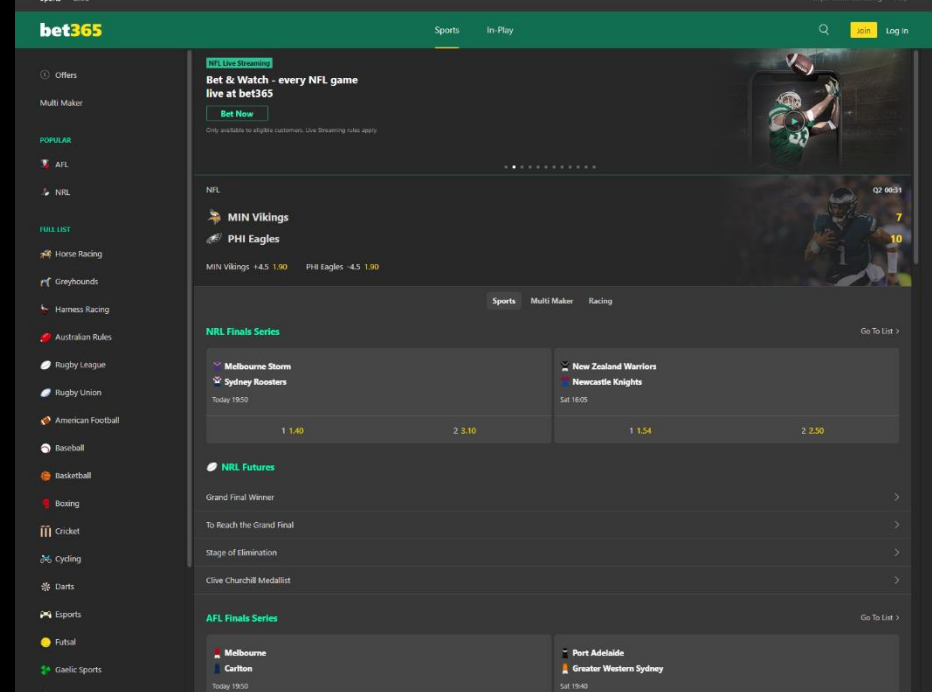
bet365

Sports
In-Play
Join
Log In

Offers
Multi Maker

POPULAR
AFL
NRL

FULL LIST
Horse Racing
Greyhounds
Harness Racing
Australian Rules
Rugby League
Rugby Union
American Football
Baseball
Basketball
Boxing
Cricket
Cycling
Darts
Esports
Futsal
Gaelic Sports

NFL Live Streaming
Bet & Watch - every NFL game live at bet365
Bet Now
Only available to eligible customers. Live Streaming rules apply.

NFL
Q2 00:31
MIN Vikings 7
PHI Eagles 10
MIN Vikings +4.5 1.90
PHI Eagles -4.5 1.90

Sports
Multi Maker
Racing

NRL Finals Series
Go To List >

Melbourne Storm
Sydney Roosters
Today 19:50
1 1.40
2 3.10

New Zealand Warriors
Newcastle Knights
Sat 16:05
1 1.54
2 2.50

NRL Futures
Grand Final Winner
To Reach the Grand Final
Stage of Elimination
Clive Churchill Medallist

AFL Finals Series
Go To List >

Melbourne
Carlton
Today 19:50

Port Adelaide
Greater Western Sydney
Sat 19:40